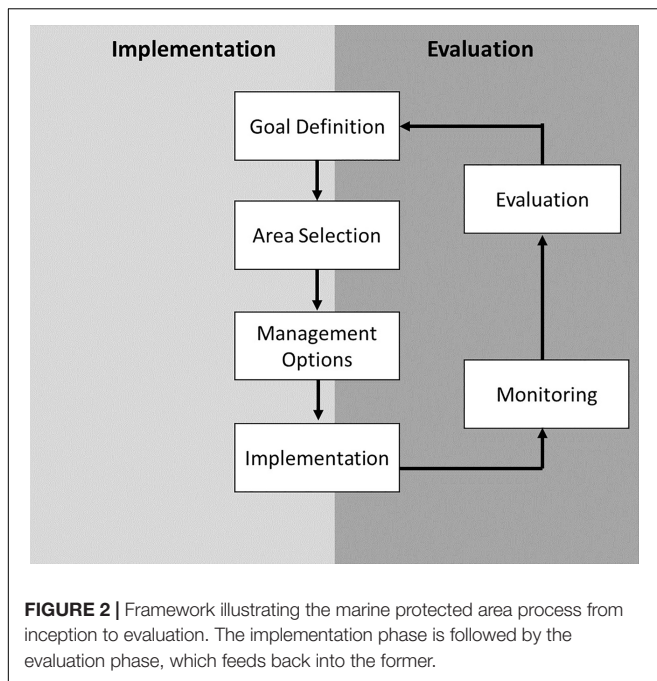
Implementation

Evaluation

Goal Definition

Area Selection

Management Options

Implementation

Monitoring

Evaluation

**FIGURE 2 |** Framework illustrating the marine protected area process from inception to evaluation. The implementation phase is followed by the evaluation phase, which feeds back into the former.